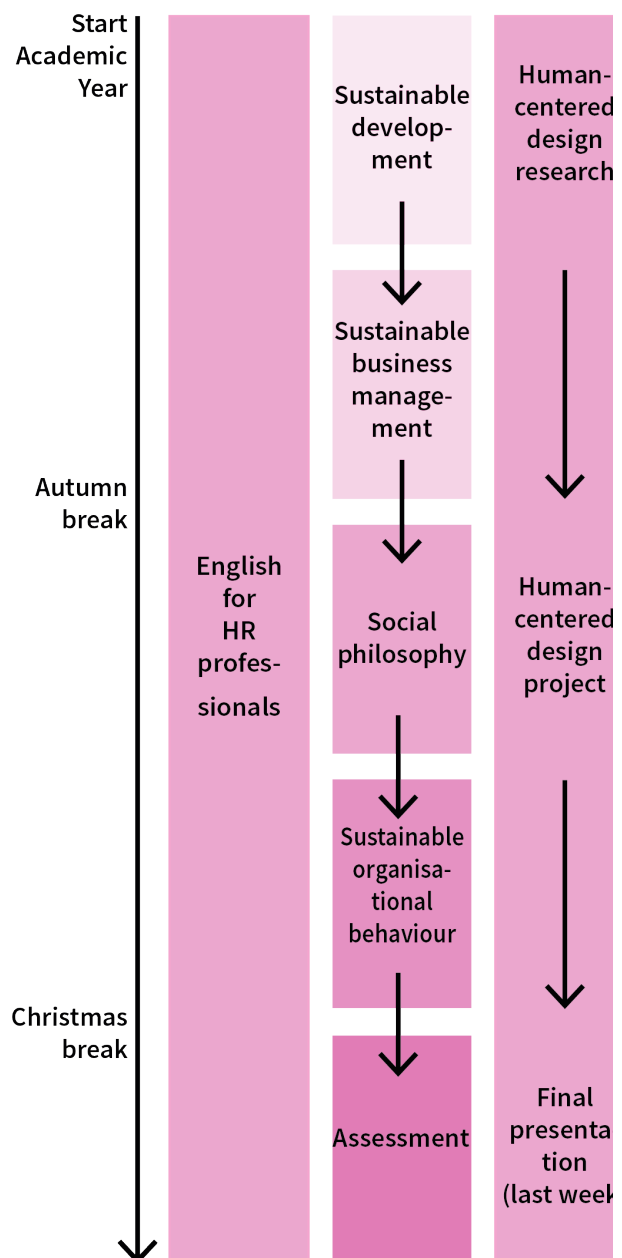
Start Academic Year

Autumn break

Christmas break

English for HR professionals

Sustainable development

Sustainable business management

Social philosophy

Sustainable organisational behaviour

Assessment

Human-centered design research

Human-centered design project

Final presentation (last week